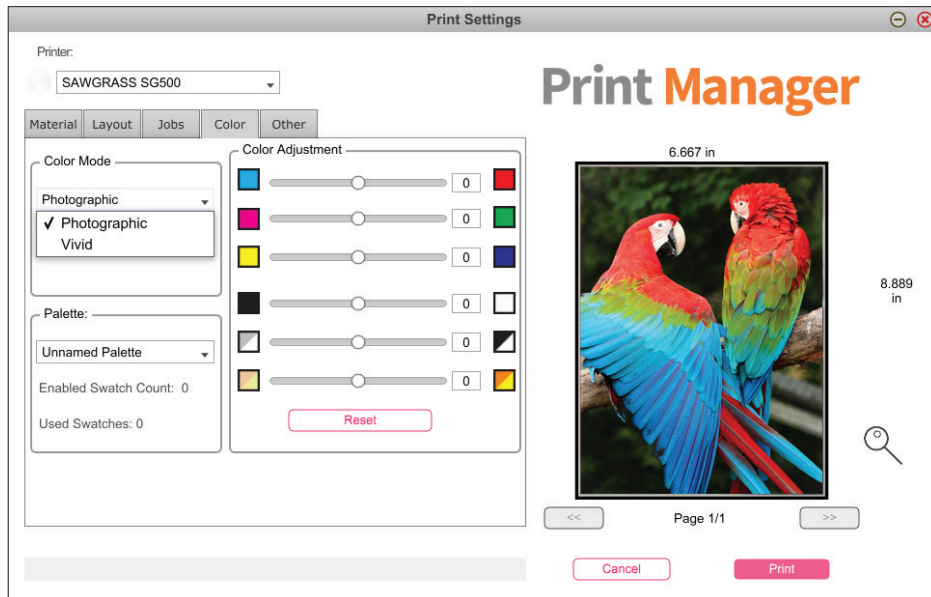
Print Settings

Printer:

SAWGRASS SG500

Print Manager

Material Layout Jobs Color Other

Color Mode

Photographic

✓ Photographic
Vivid

Color Adjustment

0
0
0
0
0
0

Reset

Palette:

Unnamed Palette

Enabled Swatch Count: 0

Used Swatches: 0

6.667 in

8.889 in

<<

Page 1/1

>>

Cancel

Print